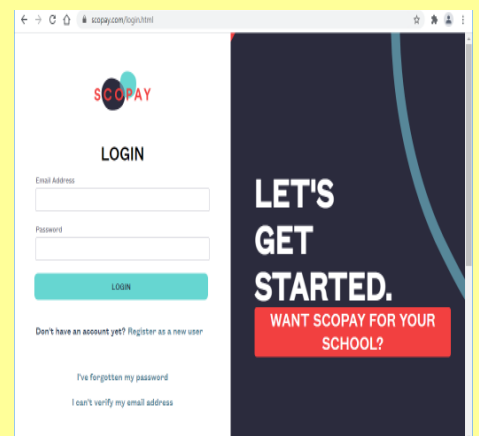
scopay.com/login.html

SCOPAY

LOGIN

Email Address

Password

LOGIN

Don't have an account yet? Register as a new user

I've forgotten my password

I can't verify my email address

LET'S GET STARTED.

WANT SCOPAY FOR YOUR SCHOOL?